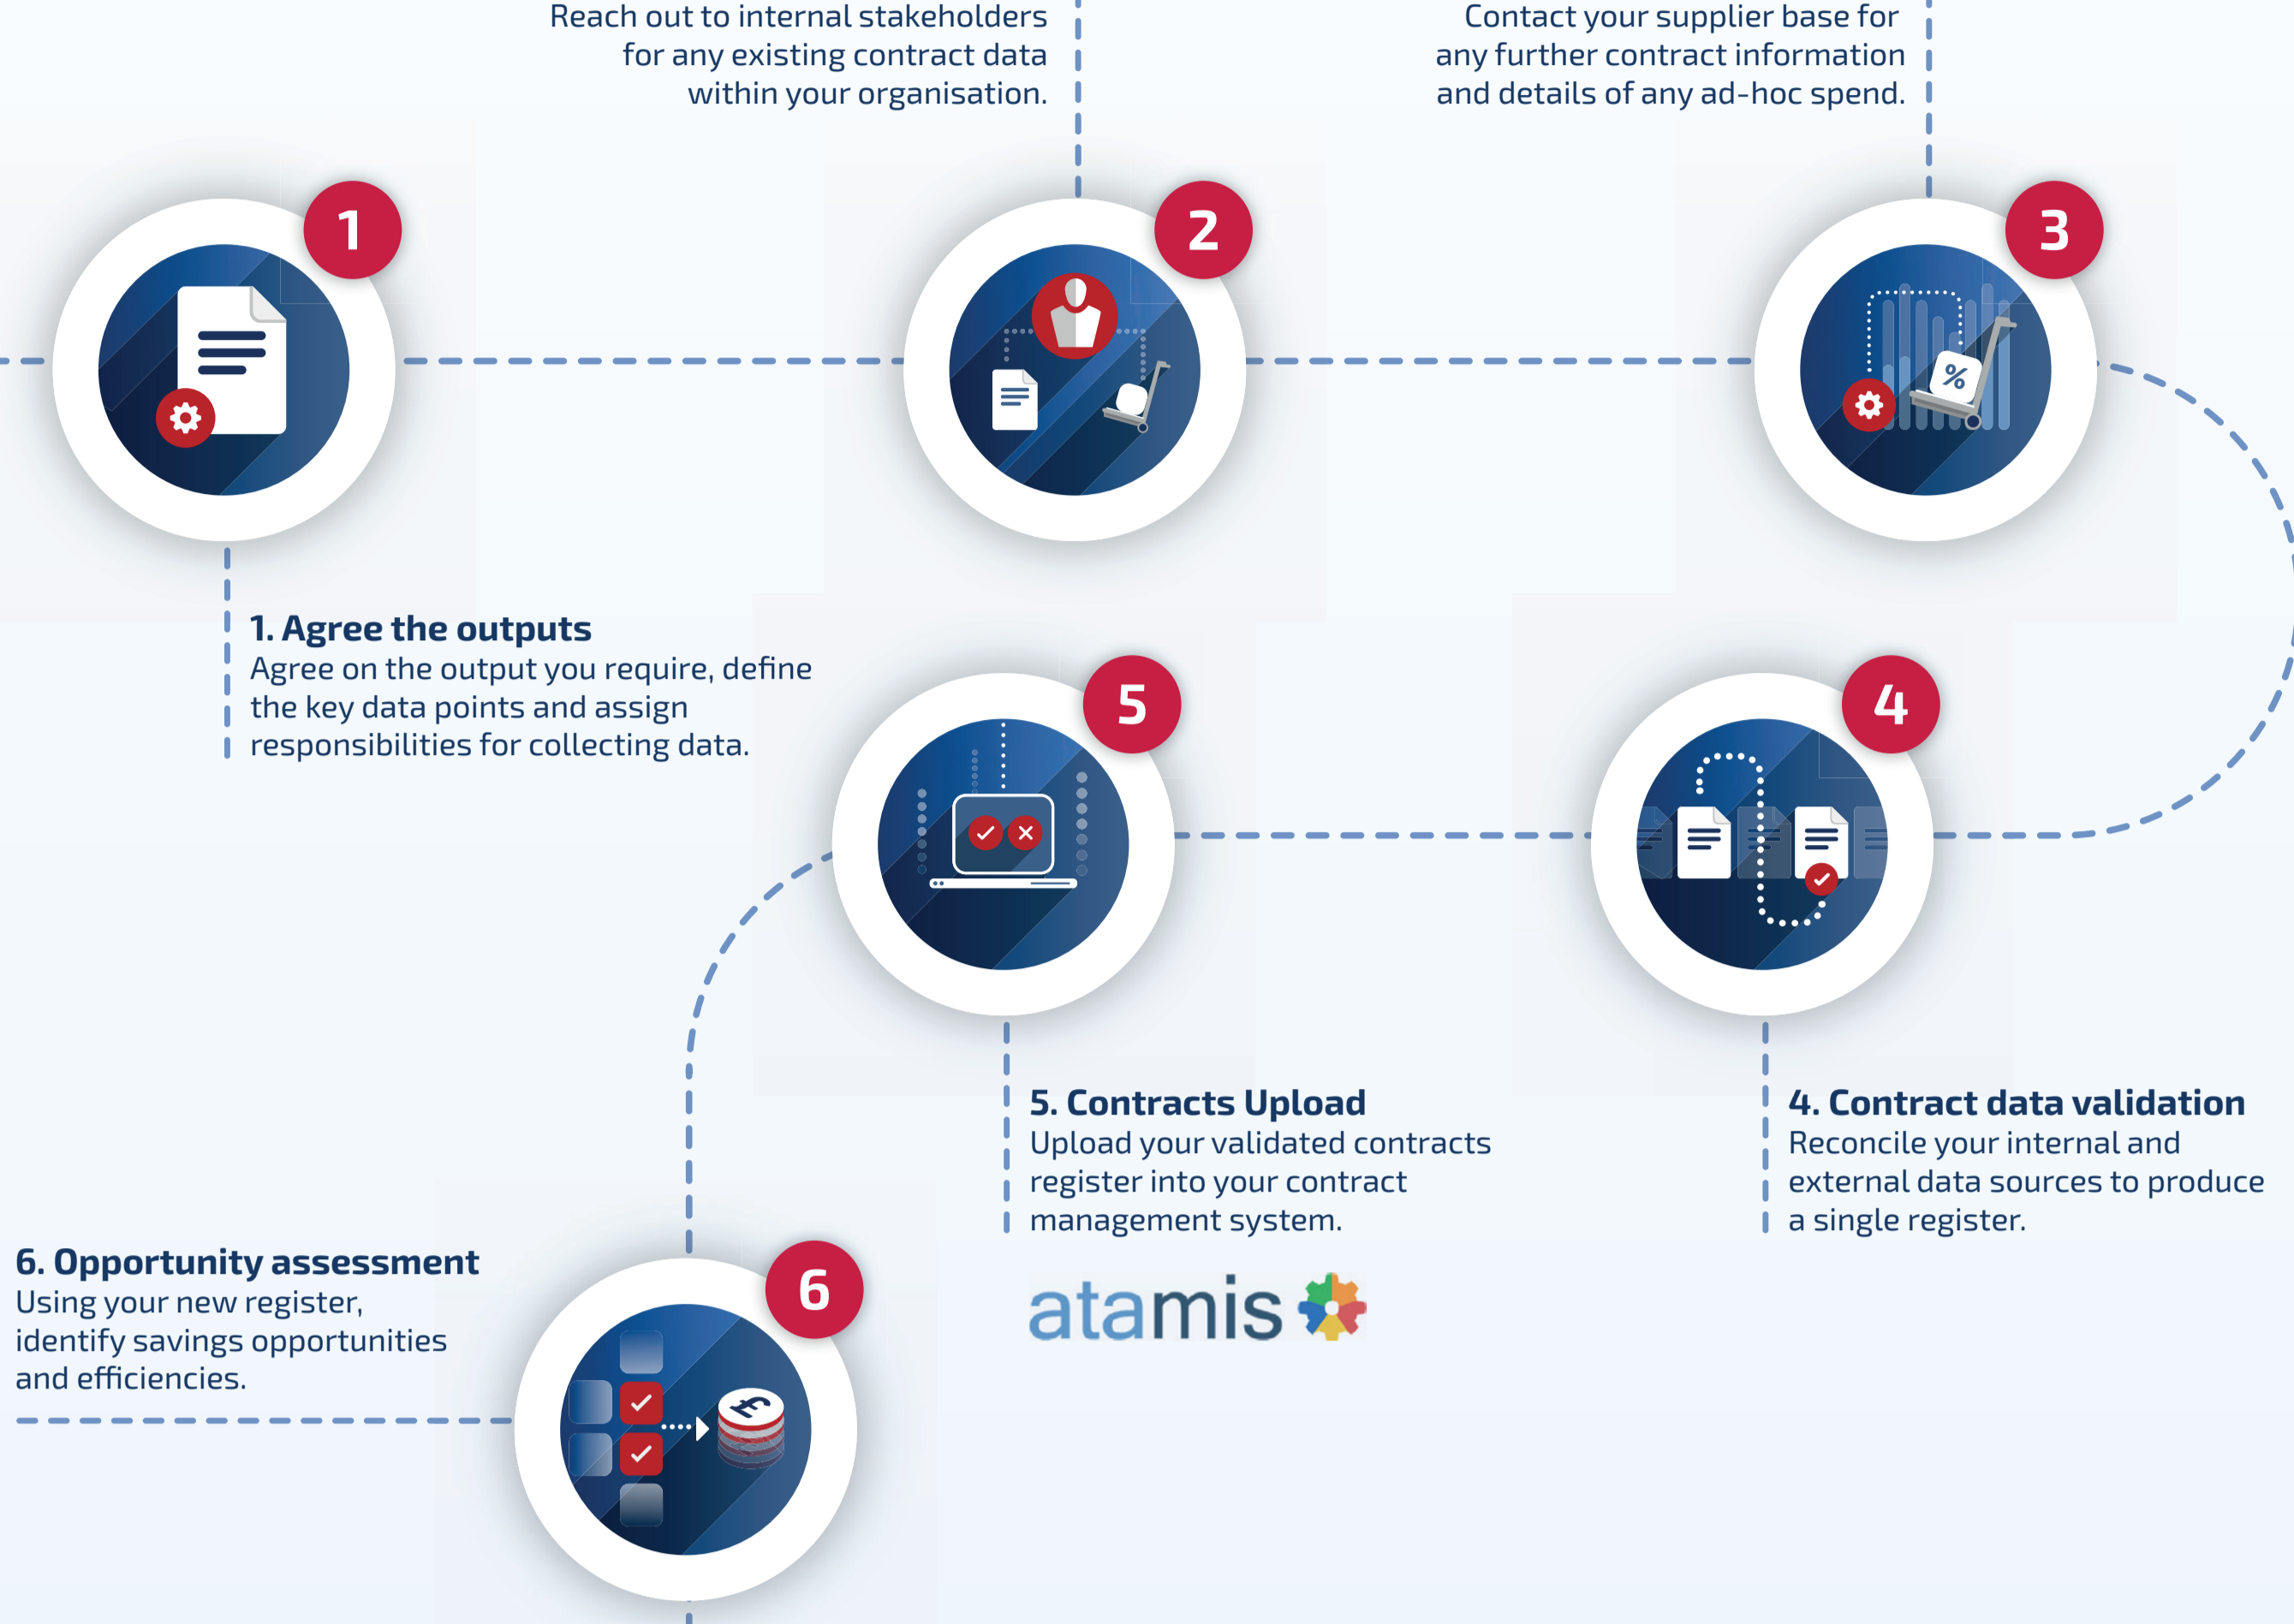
Reach out to internal stakeholders for any existing contract data within your organisation.

Contact your supplier base for any further contract information and details of any ad-hoc spend.

1

2

3

%

1. Agree the outputs
Agree on the output you require, define the key data points and assign responsibilities for collecting data.

5

4

5. Contracts Upload
Upload your validated contracts register into your contract management system.

4. Contract data validation
Reconcile your internal and external data sources to produce a single register.

6. Opportunity assessment
Using your new register, identify savings opportunities and efficiencies.

6

£

atamis